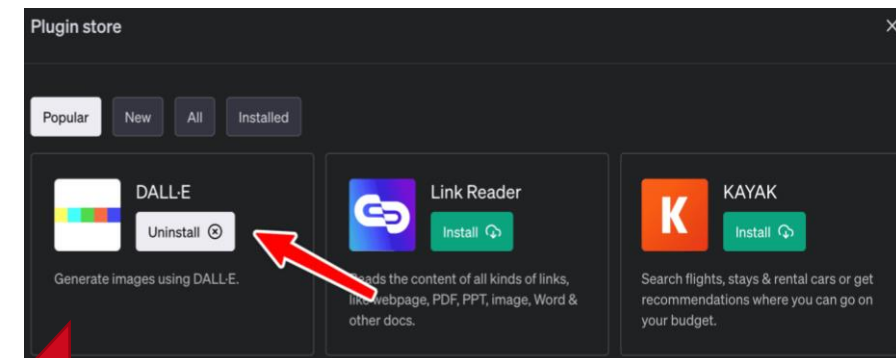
Plugin store

Popular New All Installed

DALL·E
Uninstall

Generate images using DALL·E.

Link Reader
Install

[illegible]eads the content of all kinds of links, lik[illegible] webpage, PDF, PPT, image, Word & other docs.

KAYAK
Install

Search flights, stays & rental cars or get recommendations where you can go on your budget.